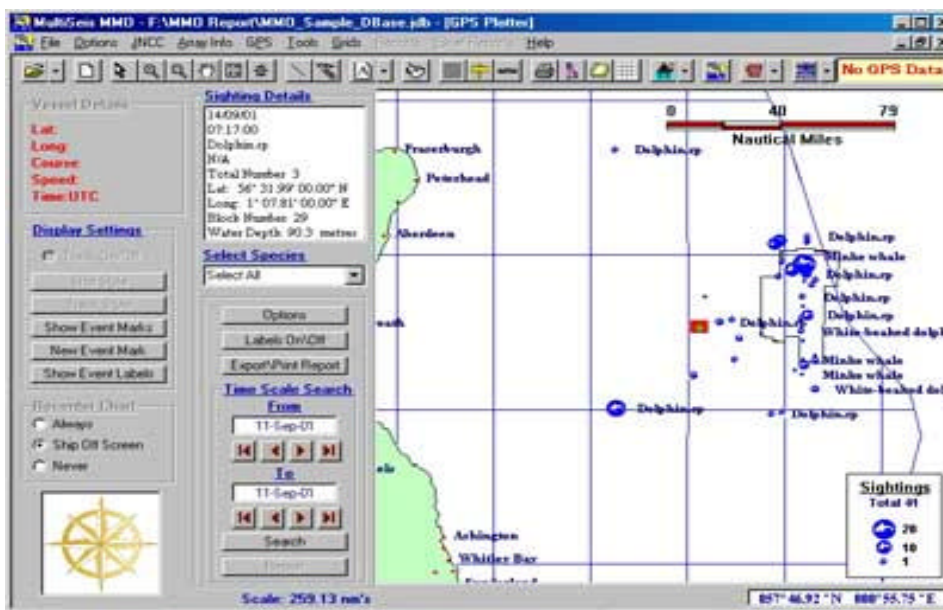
MultiSeis MMO - F:\MMO Report\MMO_Sample_DBase.jdb - [GPS Plotter]

File Options JNCC ArrayInfo GPS Tools Grids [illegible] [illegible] Help

No GPS Data

Vessel Details
Lat:
Long:
Course:
Speed:
Time:UTC

Sighting Details
14/09/01
07:17:00
Dolphin.sp
N/A
Total Number 3
Lat: 56° 31.99' 00.00" N
Long: 1° 07.81' 00.00" E
Block Number 29
Water Depth 90.3 metres

Display Settings
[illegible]
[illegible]
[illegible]
Show Event Marks
New Event Mark
Show Event Labels

Select Species
Select All

Options
Labels On\Off
Export\Print Report

Time Scale Search
From
11-Sep-01
To
11-Sep-01
Search
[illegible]

Recenter Chart
Always
Ship Off Screen
Never

0 40 79
Nautical Miles

Fraserburgh
Peterhead
Aberdeen
Dolphin.sp
Dolphin.sp
Minke whale
Dolphin.sp
Dolphin.sp
Dolphin.sp
Dolphin.sp
White-beaked dolp
Minke whale
Minke whale
White-beaked dol
Dolphin.sp
Dolphin.sp
Arbroath
Arbington
Whitley Bay
Sunderland

Sightings
Total 41
20
10
1

Scale: 259.13 nm's
057° 46.92 ' N 000° 55.75 ' E